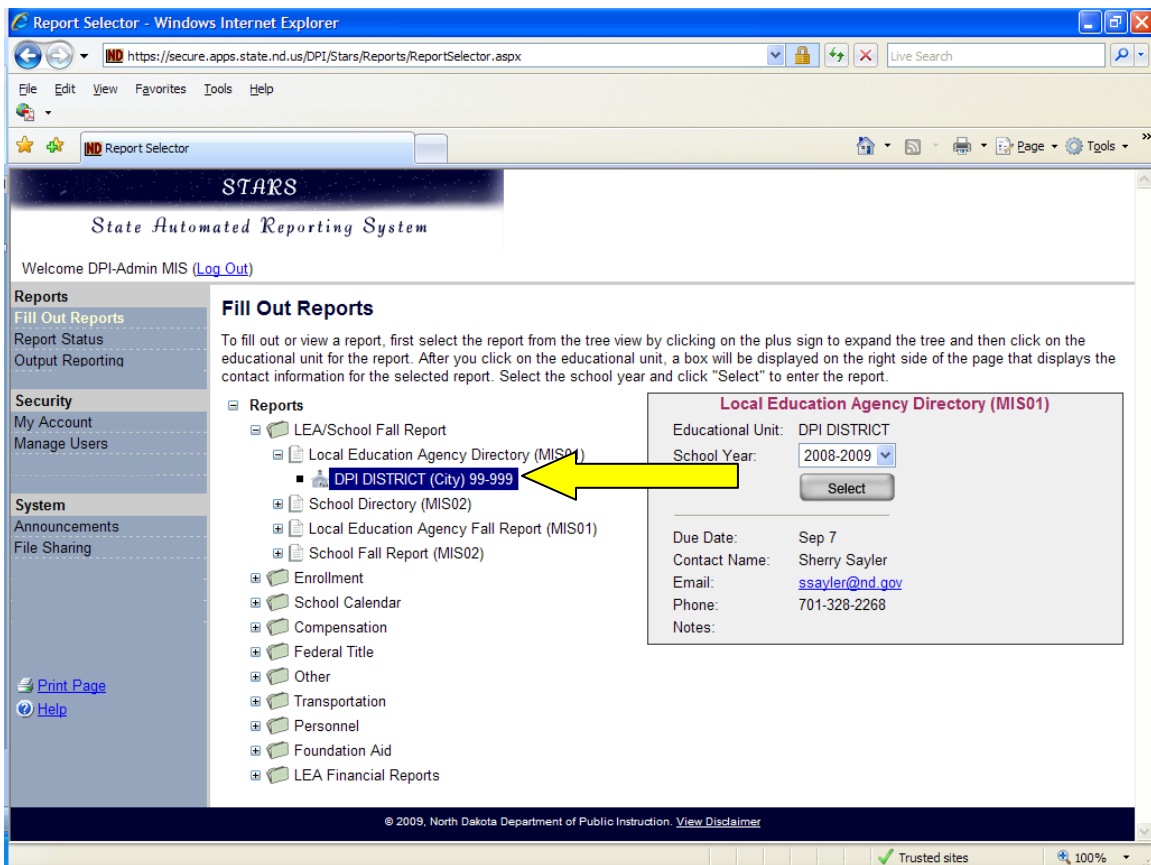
Report Selector - Windows Internet Explorer

ND https://secure.apps.state.nd.us/DPI/Stars/Reports/ReportSelector.aspx

Live Search

File Edit View Favorites Tools Help

ND Report Selector

Page Tools

STARS

State Automated Reporting System

Welcome DPI-Admin MIS (Log Out)

Reports
Fill Out Reports
Report Status
Output Reporting

Security
My Account
Manage Users

System
Announcements
File Sharing

Print Page
Help

Fill Out Reports

To fill out or view a report, first select the report from the tree view by clicking on the plus sign to expand the tree and then click on the educational unit for the report. After you click on the educational unit, a box will be displayed on the right side of the page that displays the contact information for the selected report. Select the school year and click "Select" to enter the report.

Reports
LEA/School Fall Report
Local Education Agency Directory (MIS01)
DPI DISTRICT (City) 99-999
School Directory (MIS02)
Local Education Agency Fall Report (MIS01)
School Fall Report (MIS02)
Enrollment
School Calendar
Compensation
Federal Title
Other
Transportation
Personnel
Foundation Aid
LEA Financial Reports

Local Education Agency Directory (MIS01)

Educational Unit: DPI DISTRICT
School Year: 2008-2009
Select

Due Date: Sep 7
Contact Name: Sherry Sayler
Email: ssayler@nd.gov
Phone: 701-328-2268
Notes:

© 2009, North Dakota Department of Public Instruction. View Disclaimer

Trusted sites
100%